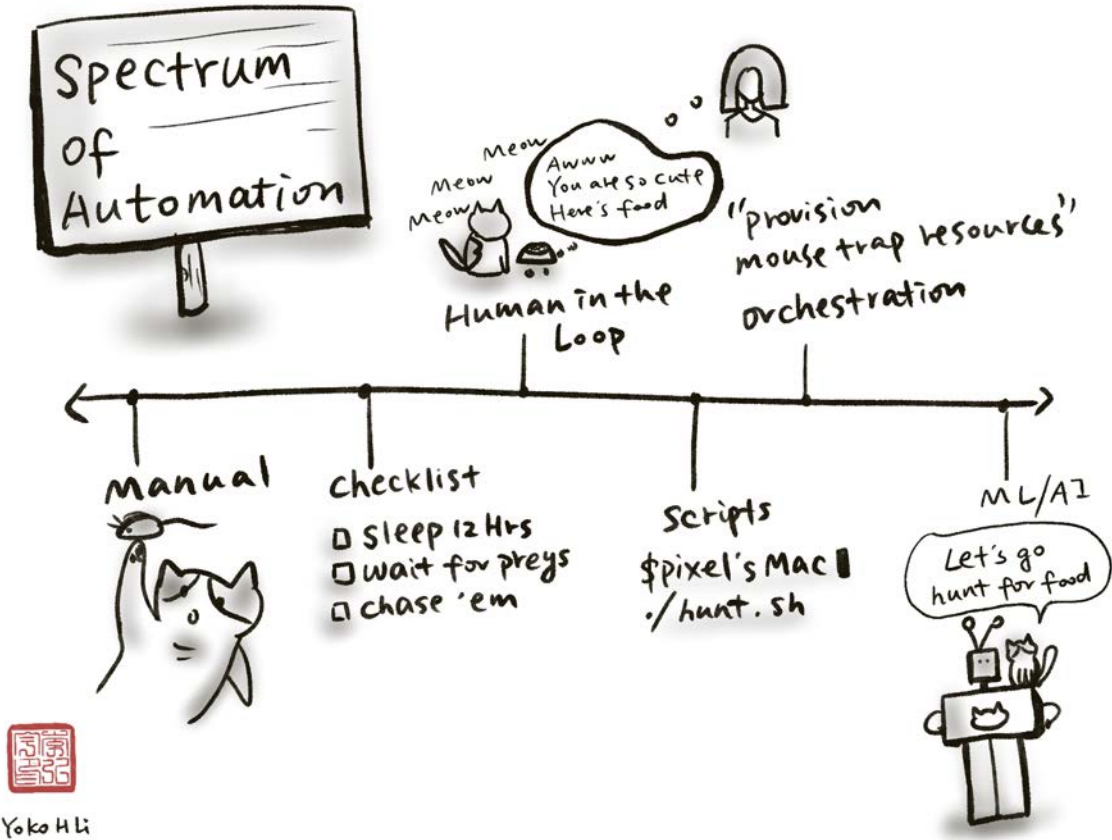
Spectrum of Automation

Meow
Meow
Meow

Awww You are so cute Here's food

Human in the Loop

"provision mouse trap resources"
orchestration

Manual

Checklist
☐ sleep 12 Hrs
☐ wait for preys
☐ chase 'em

Scripts
$pixel's Mac
./hunt.sh

ML/AI

Let's go hunt for food

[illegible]

Yoko H Li